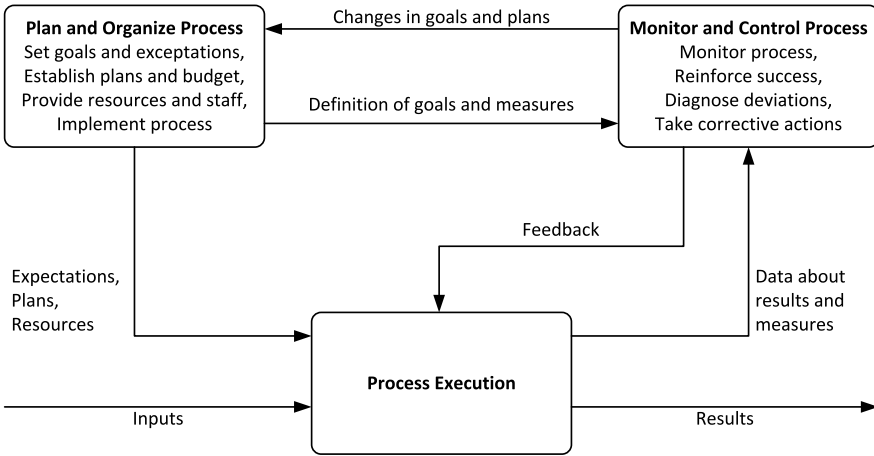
**Plan and Organize Process**
Set goals and exceptations,
Establish plans and budget,
Provide resources and staff,
Implement process

Changes in goals and plans

Definition of goals and measures

**Monitor and Control Process**
Monitor process,
Reinforce success,
Diagnose deviations,
Take corrective actions

Feedback

Expectations,
Plans,
Resources

Data about results and measures

**Process Execution**

Inputs

Results